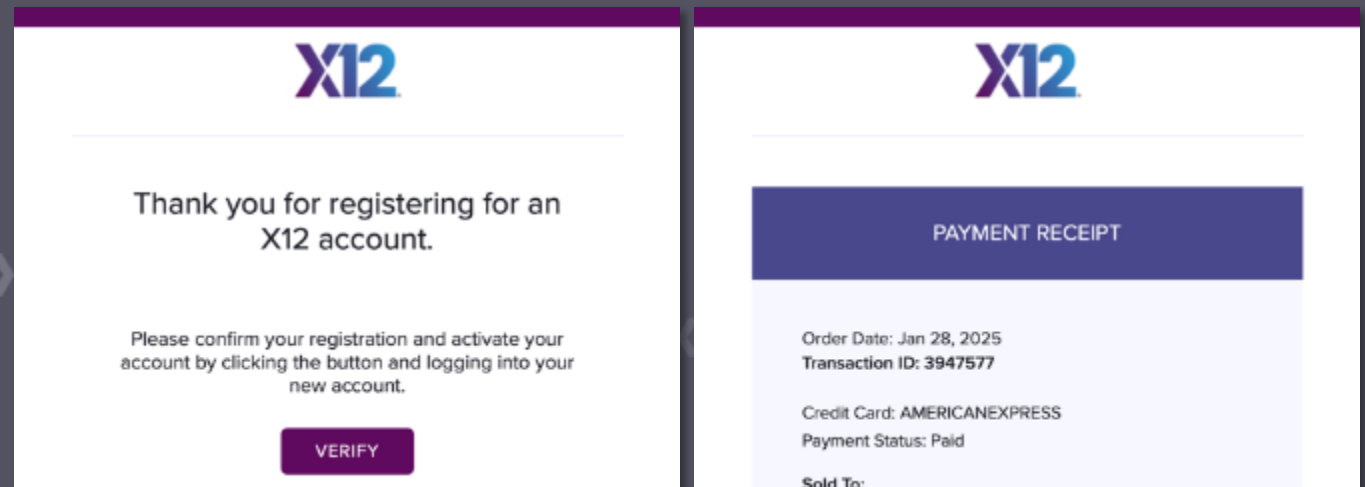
X12

Thank you for registering for an X12 account.

Please confirm your registration and activate your account by clicking the button and logging into your new account.

VERIFY

X12

PAYMENT RECEIPT

Order Date: Jan 28, 2025
Transaction ID: 3947577

Credit Card: AMERICANEXPRESS
Payment Status: Paid

Sold To: